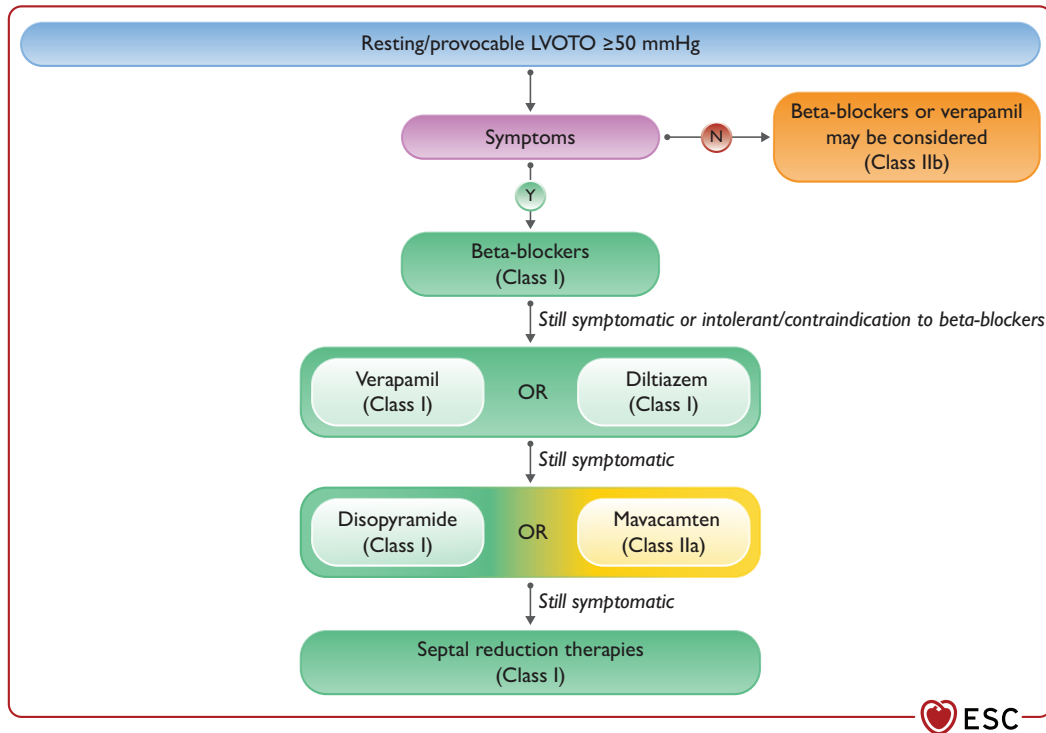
Resting/provocable LVOTO ≥50 mmHg

Symptoms

N

Beta-blockers or verapamil may be considered (Class IIb)

Y

Beta-blockers (Class I)

Still symptomatic or intolerant/contraindication to beta-blockers

Verapamil (Class I)

OR

Diltiazem (Class I)

Still symptomatic

Disopyramide (Class I)

OR

Mavacamten (Class IIa)

Still symptomatic

Septal reduction therapies (Class I)

ESC